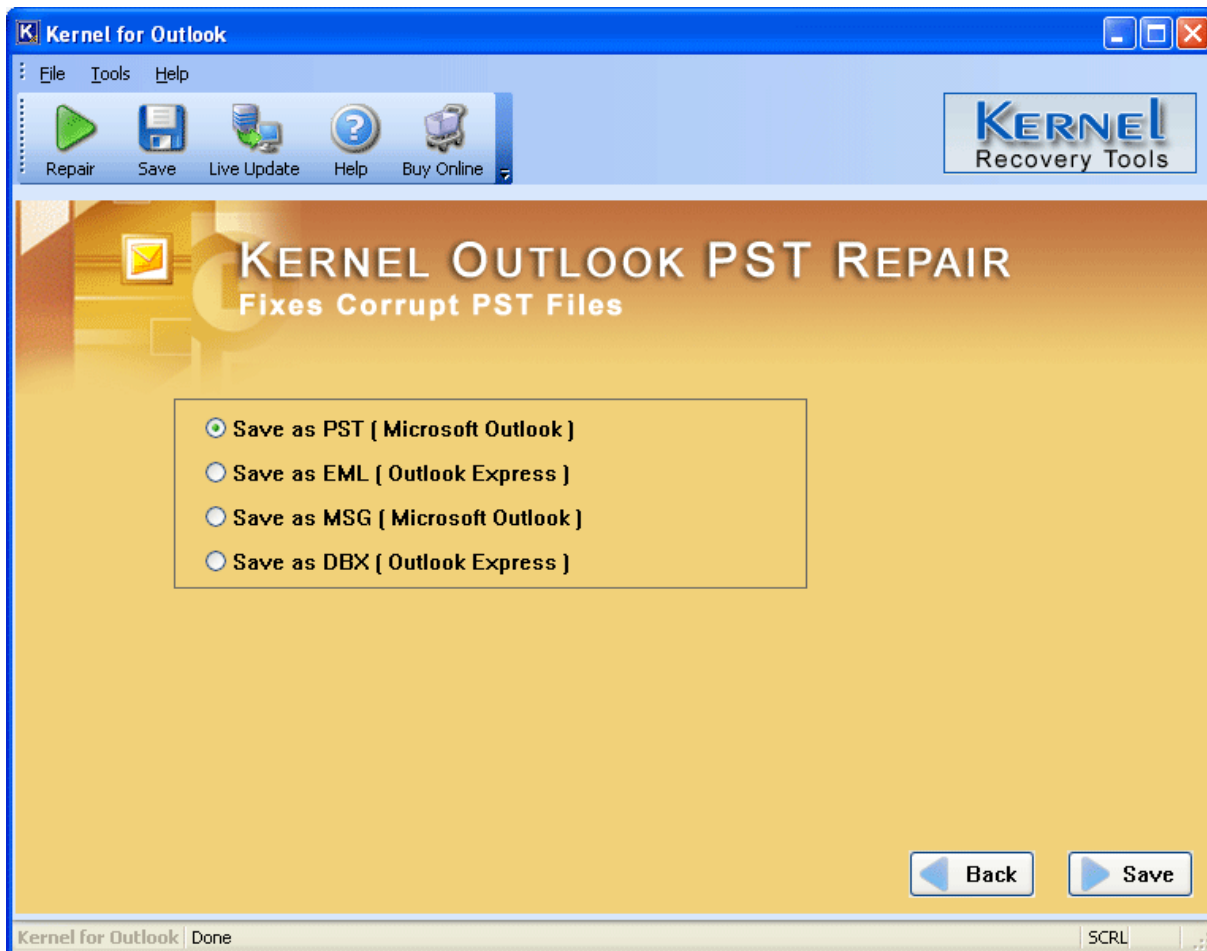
Kernel for Outlook

File Tools Help

Repair Save Live Update Help Buy Online

KERNEL
Recovery Tools

KERNEL OUTLOOK PST REPAIR
Fixes Corrupt PST Files

Save as PST ( Microsoft Outlook )
Save as EML ( Outlook Express )
Save as MSG ( Microsoft Outlook )
Save as DBX ( Outlook Express )

Back
Save

Kernel for Outlook | Done | SCRL